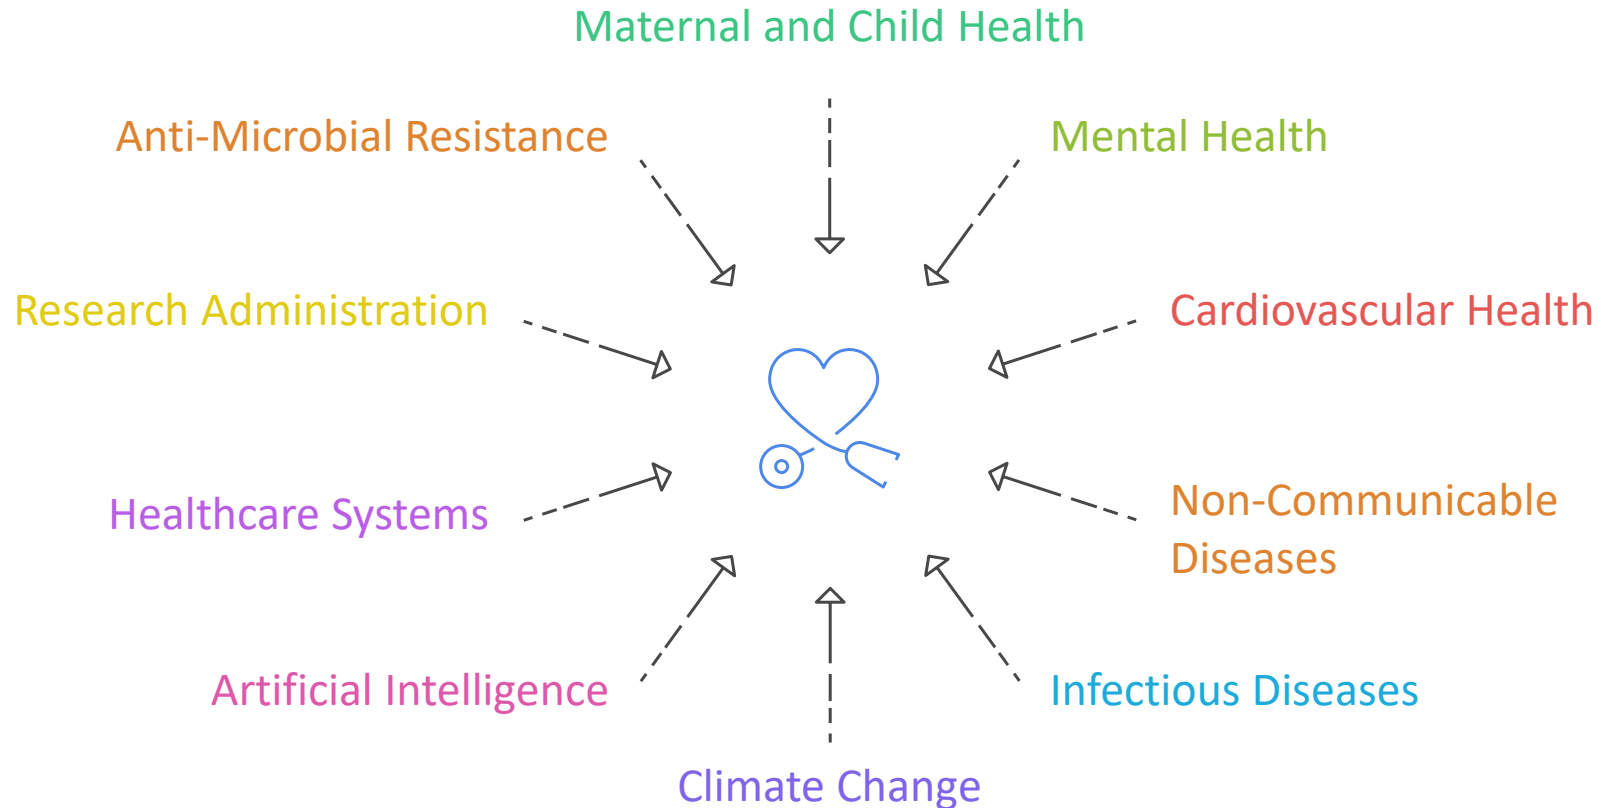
Maternal and Child Health

Anti-Microbial Resistance

Mental Health

Research Administration

Cardiovascular Health

Healthcare Systems

Non-Communicable Diseases

Artificial Intelligence

Infectious Diseases

Climate Change